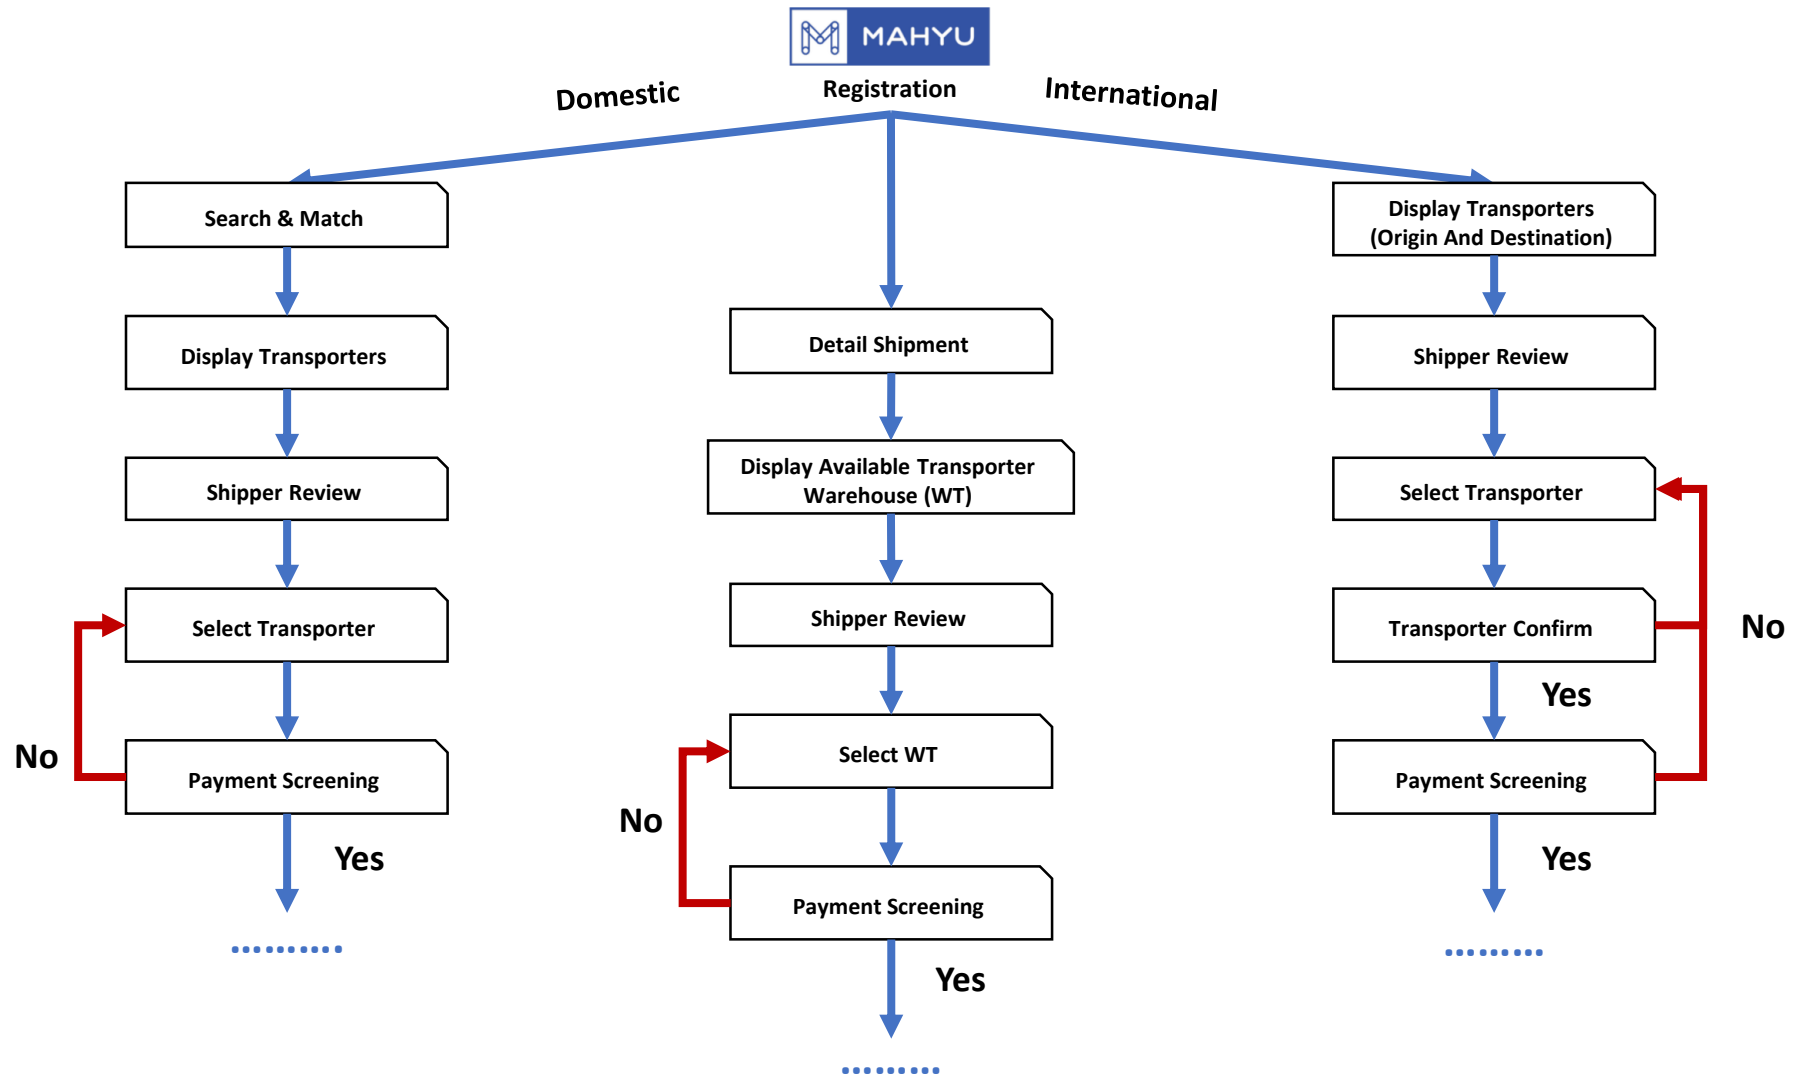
MAHYU

Registration

Domestic

International

Search & Match

Display Transporters

Shipper Review

Select Transporter

Payment Screening

No

Yes

..........

Detail Shipment

Display Available Transporter Warehouse (WT)

Shipper Review

Select WT

Payment Screening

No

Yes

.........

Display Transporters (Origin And Destination)

Shipper Review

Select Transporter

Transporter Confirm

Yes

Payment Screening

No

Yes

.........